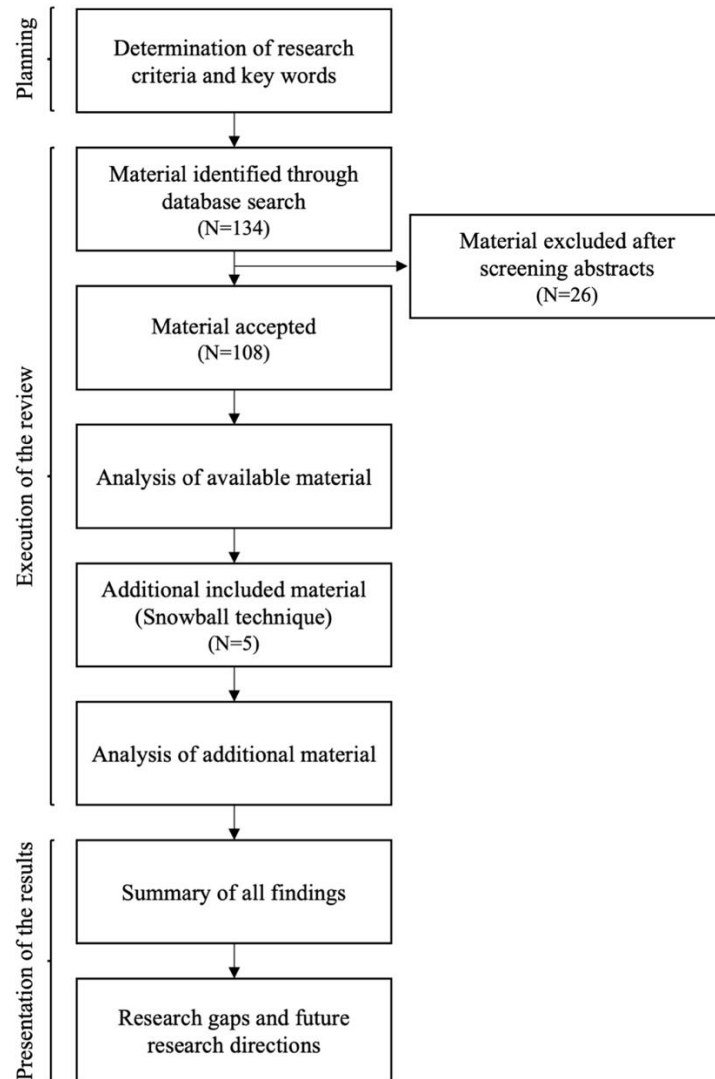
Planning

Determination of research criteria and key words

Execution of the review

Material identified through database search (N=134)

Material excluded after screening abstracts (N=26)

Material accepted (N=108)

Analysis of available material

Additional included material (Snowball technique) (N=5)

Analysis of additional material

Presentation of the results

Summary of all findings

Research gaps and future research directions